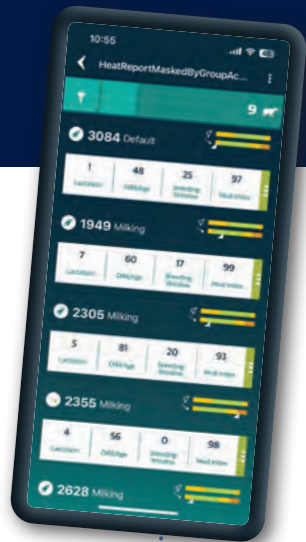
10:55

HeatReportMaskedByGroupAc...

9

3084 Default

| 1 | 48 | 25 | 97 |
|---|---|---|---|
| Lactation | DIM/Age | Breeding Window | Heat Index |

1949 Milking

| 7 | 60 | 17 | 99 |
|---|---|---|---|
| Lactation | DIM/Age | Breeding Window | Heat Index |

2305 Milking

| 5 | 81 | 20 | 93 |
|---|---|---|---|
| Lactation | DIM/Age | Breeding Window | Heat Index |

2355 Milking

| 4 | 56 | 0 | 98 |
|---|---|---|---|
| Lactation | DIM/Age | Breeding Window | Heat Index |

2628 Milking